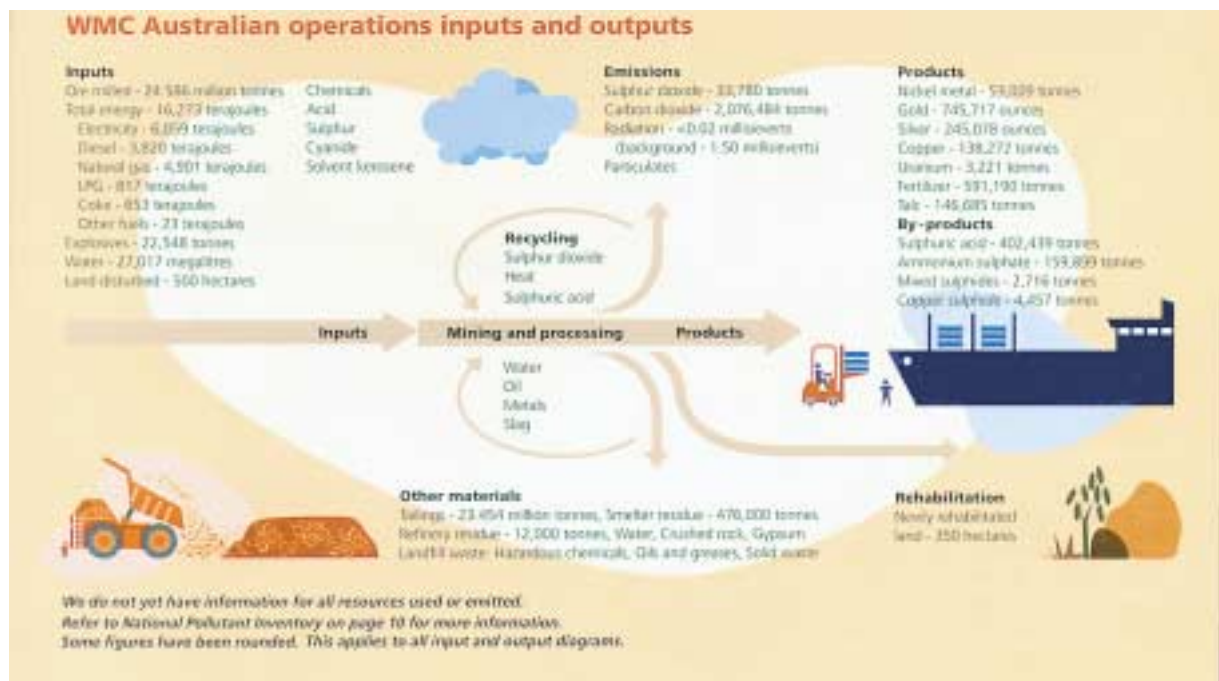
WMC Australian operations inputs and outputs

Inputs
Ore milled - 24.586 million tonnes
Total energy - 16,273 terajoules
Electricity - 6,059 terajoules
Diesel - 3,820 terajoules
Natural gas - 4,901 terajoules
LPG - 817 terajoules
Coke - 653 terajoules
Other fuels - 23 terajoules
Explosives - 22,548 tonnes
Water - 27,017 megalitres
Land disturbed - 560 hectares

Chemicals
Acid
Sulphur
Cyanide
Solvent kerosene

Emissions
Sulphur dioxide - 33,780 tonnes
Carbon dioxide - 2,076,484 tonnes
Radiation - <0.02 millisieverts
(background - 1.50 millisieverts)
Particulates

Products
Nickel metal - 59,009 tonnes
Gold - 745,717 ounces
Silver - 245,078 ounces
Copper - 138,272 tonnes
Uranium - 3,221 tonnes
Fertilizer - 591,190 tonnes
Talc - 146,685 tonnes

By-products
Sulphuric acid - 402,439 tonnes
Ammonium sulphate - 159,899 tonnes
Mixed sulphides - 2,716 tonnes
Copper sulphide - 4,457 tonnes

Recycling
Sulphur dioxide
Heat
Sulphuric acid

Inputs
Mining and processing
Products

Water
Oil
Metals
Slag

Other materials
Tailings - 23.454 million tonnes, Smelter residue - 476,000 tonnes
Refinery residue - 12,000 tonnes, Water, Crushed rock, Gypsum
Landfill waste: Hazardous chemicals, Oils and greases, Solid waste

Rehabilitation
Newly rehabilitated land - 350 hectares

We do not yet have information for all resources used or emitted.
Refer to National Pollutant Inventory on page 10 for more information.
Some figures have been rounded. This applies to all input and output diagrams.